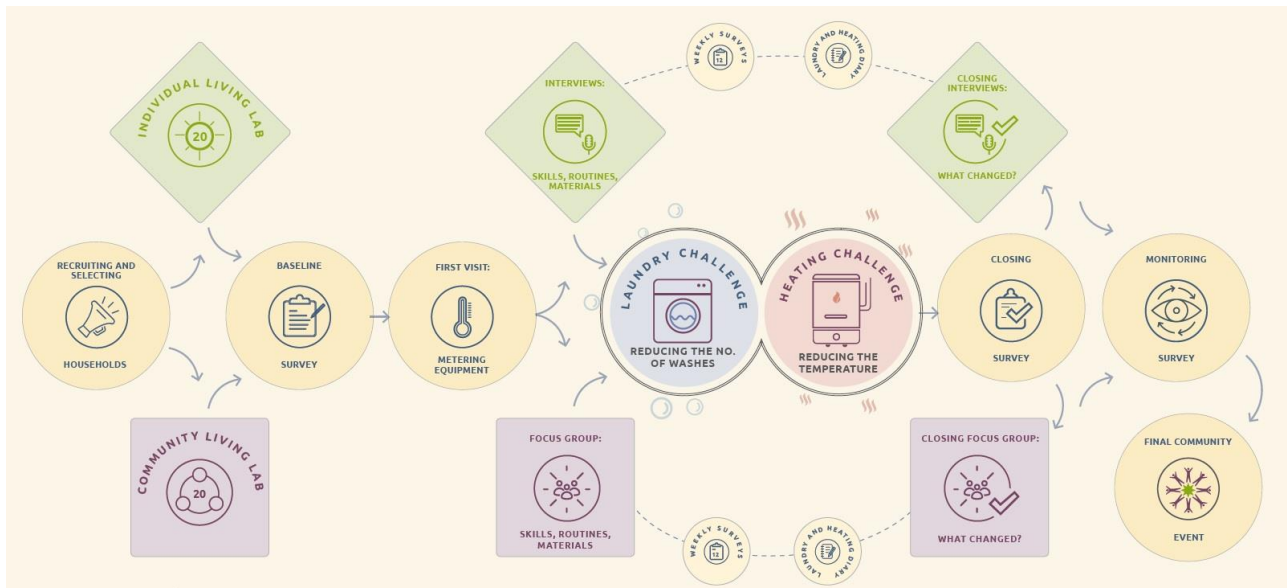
INDIVIDUAL LIVING LAB
20

RECRUITING AND SELECTING
HOUSEHOLDS

BASELINE
SURVEY

COMMUNITY LIVING LAB
20

FIRST VISIT:
METERING EQUIPMENT

INTERVIEWS:
SKILLS, ROUTINES, MATERIALS

WEEKLY SURVEYS
12

LAUNDRY AND HEATING DIARY

LAUNDRY CHALLENGE
REDUCING THE NO. OF WASHES

HEATING CHALLENGE
REDUCING THE TEMPERATURE

FOCUS GROUP:
SKILLS, ROUTINES, MATERIALS

WEEKLY SURVEYS
12

LAUNDRY AND HEATING DIARY

CLOSING INTERVIEWS:
WHAT CHANGED?

CLOSING
SURVEY

CLOSING FOCUS GROUP:
WHAT CHANGED?

MONITORING
SURVEY

FINAL COMMUNITY
EVENT